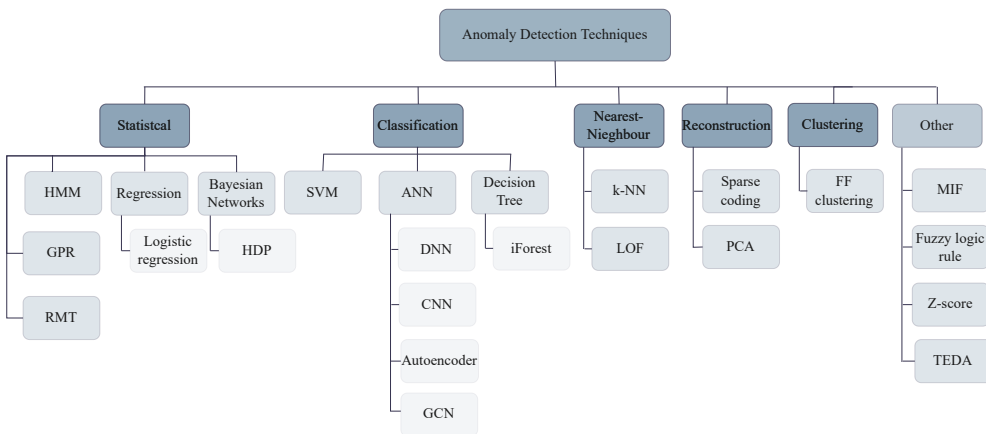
Anomaly Detection Techniques

Statistcal

HMM

GPR

RMT

Regression

Logistic regression

Bayesian Networks

HDP

Classification

SVM

ANN

DNN

CNN

Autoencoder

GCN

Decision Tree

iForest

Nearest-Nieghbour

k-NN

LOF

Reconstruction

Sparse coding

PCA

Clustering

FF clustering

Other

MIF

Fuzzy logic rule

Z-score

TEDA